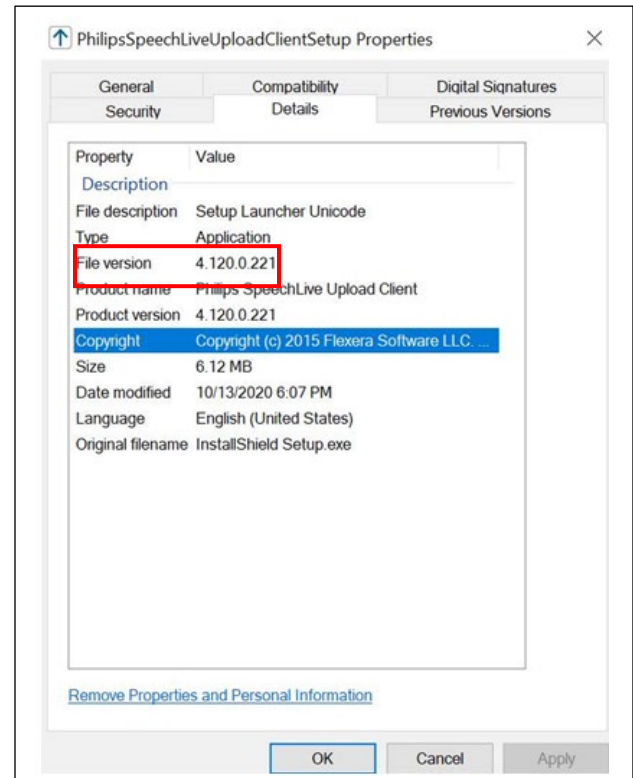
PhilipsSpeechLiveUploadClientSetup Properties

General
Compatibility
Digital Signatures
Security
Details
Previous Versions

| Property | Value |
|---|---|
| Description | |
| File description | Setup Launcher Unicode |
| Type | Application |
| File version | 4.120.0.221 |
| Product name | Philips SpeechLive Upload Client |
| Product version | 4.120.0.221 |
| Copyright | Copyright (c) 2015 Flexera Software LLC. ... |
| Size | 6.12 MB |
| Date modified | 10/13/2020 6:07 PM |
| Language | English (United States) |
| Original filename | InstallShield Setup.exe |

Remove Properties and Personal Information

OK
Cancel
Apply